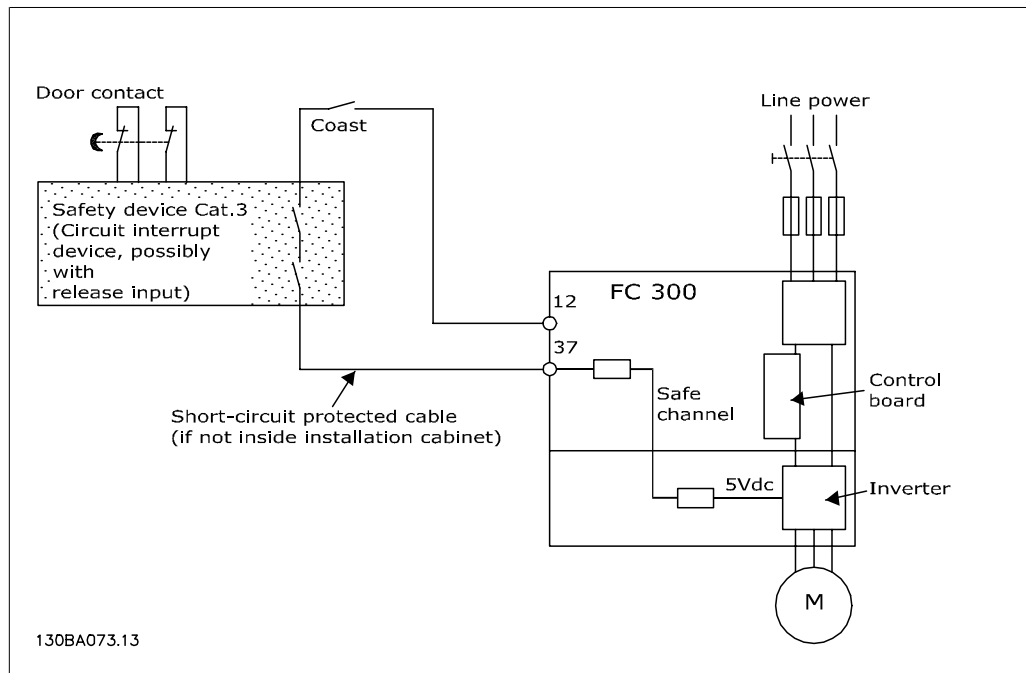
Door contact

Coast

Line power

Safety device Cat.3 (Circuit interrupt device, possibly with release input)

FC 300

12

37

Safe channel

Control board

5Vdc

Inverter

Short-circuit protected cable (if not inside installation cabinet)

M

130BA073.13